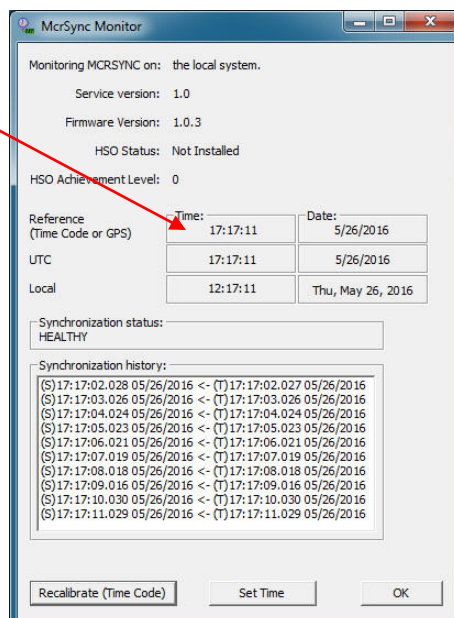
McrSync Monitor

Monitoring MCRSYNC on: the local system.

Service version: 1.0

Firmware Version: 1.0.3

HSO Status: Not Installed

HSO Achievement Level: 0

Reference (Time Code or GPS)

Time:
17:17:11

Date:
5/26/2016

UTC 17:17:11 5/26/2016

Local 12:17:11 Thu, May 26, 2016

Synchronization status:
HEALTHY

Synchronization history:
(S)17:17:02.028 05/26/2016 <- (T)17:17:02.027 05/26/2016
(S)17:17:03.026 05/26/2016 <- (T)17:17:03.026 05/26/2016
(S)17:17:04.024 05/26/2016 <- (T)17:17:04.024 05/26/2016
(S)17:17:05.023 05/26/2016 <- (T)17:17:05.023 05/26/2016
(S)17:17:06.021 05/26/2016 <- (T)17:17:06.021 05/26/2016
(S)17:17:07.019 05/26/2016 <- (T)17:17:07.019 05/26/2016
(S)17:17:08.018 05/26/2016 <- (T)17:17:08.018 05/26/2016
(S)17:17:09.016 05/26/2016 <- (T)17:17:09.016 05/26/2016
(S)17:17:10.030 05/26/2016 <- (T)17:17:10.030 05/26/2016
(S)17:17:11.029 05/26/2016 <- (T)17:17:11.029 05/26/2016

Recalibrate (Time Code) Set Time OK